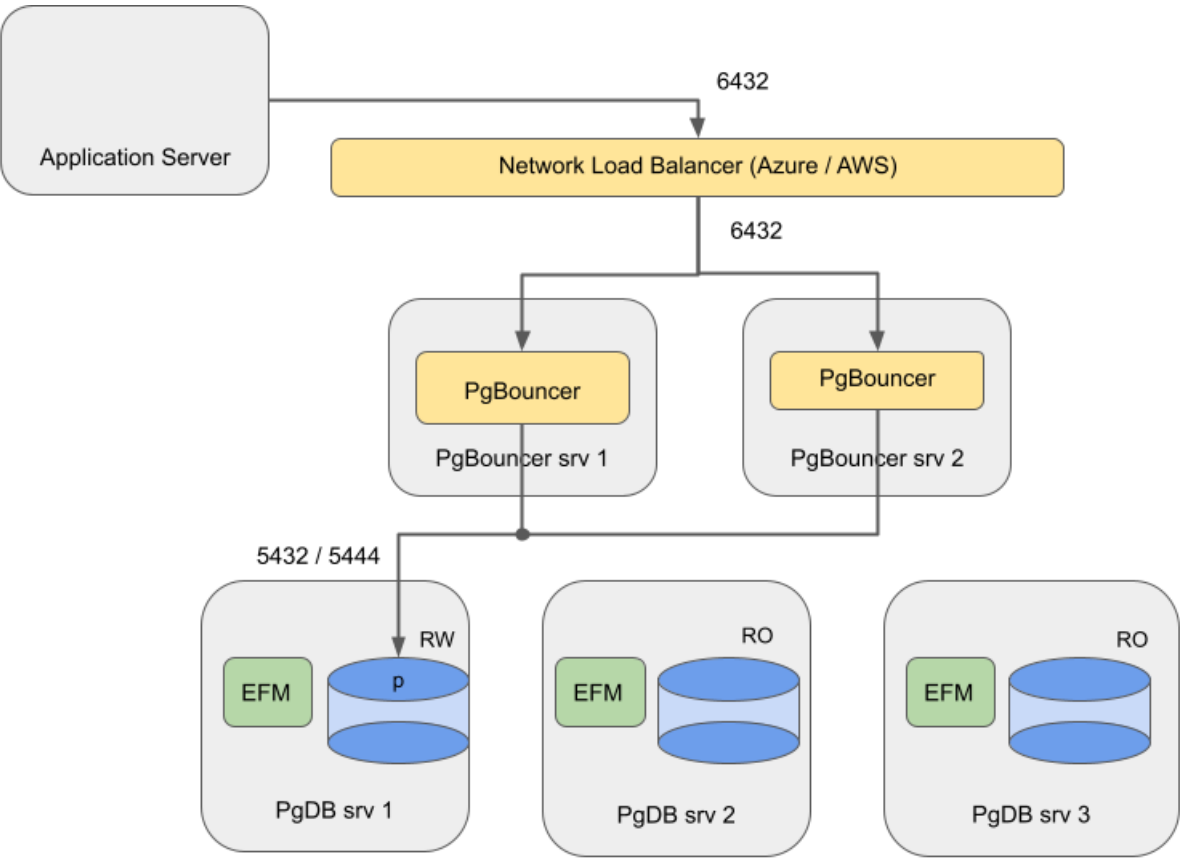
Application Server

6432

Network Load Balancer (Azure / AWS)

6432

PgBouncer

PgBouncer srv 1

PgBouncer

PgBouncer srv 2

5432 / 5444

RW

EFM

p

PgDB srv 1

RO

EFM

PgDB srv 2

RO

EFM

PgDB srv 3